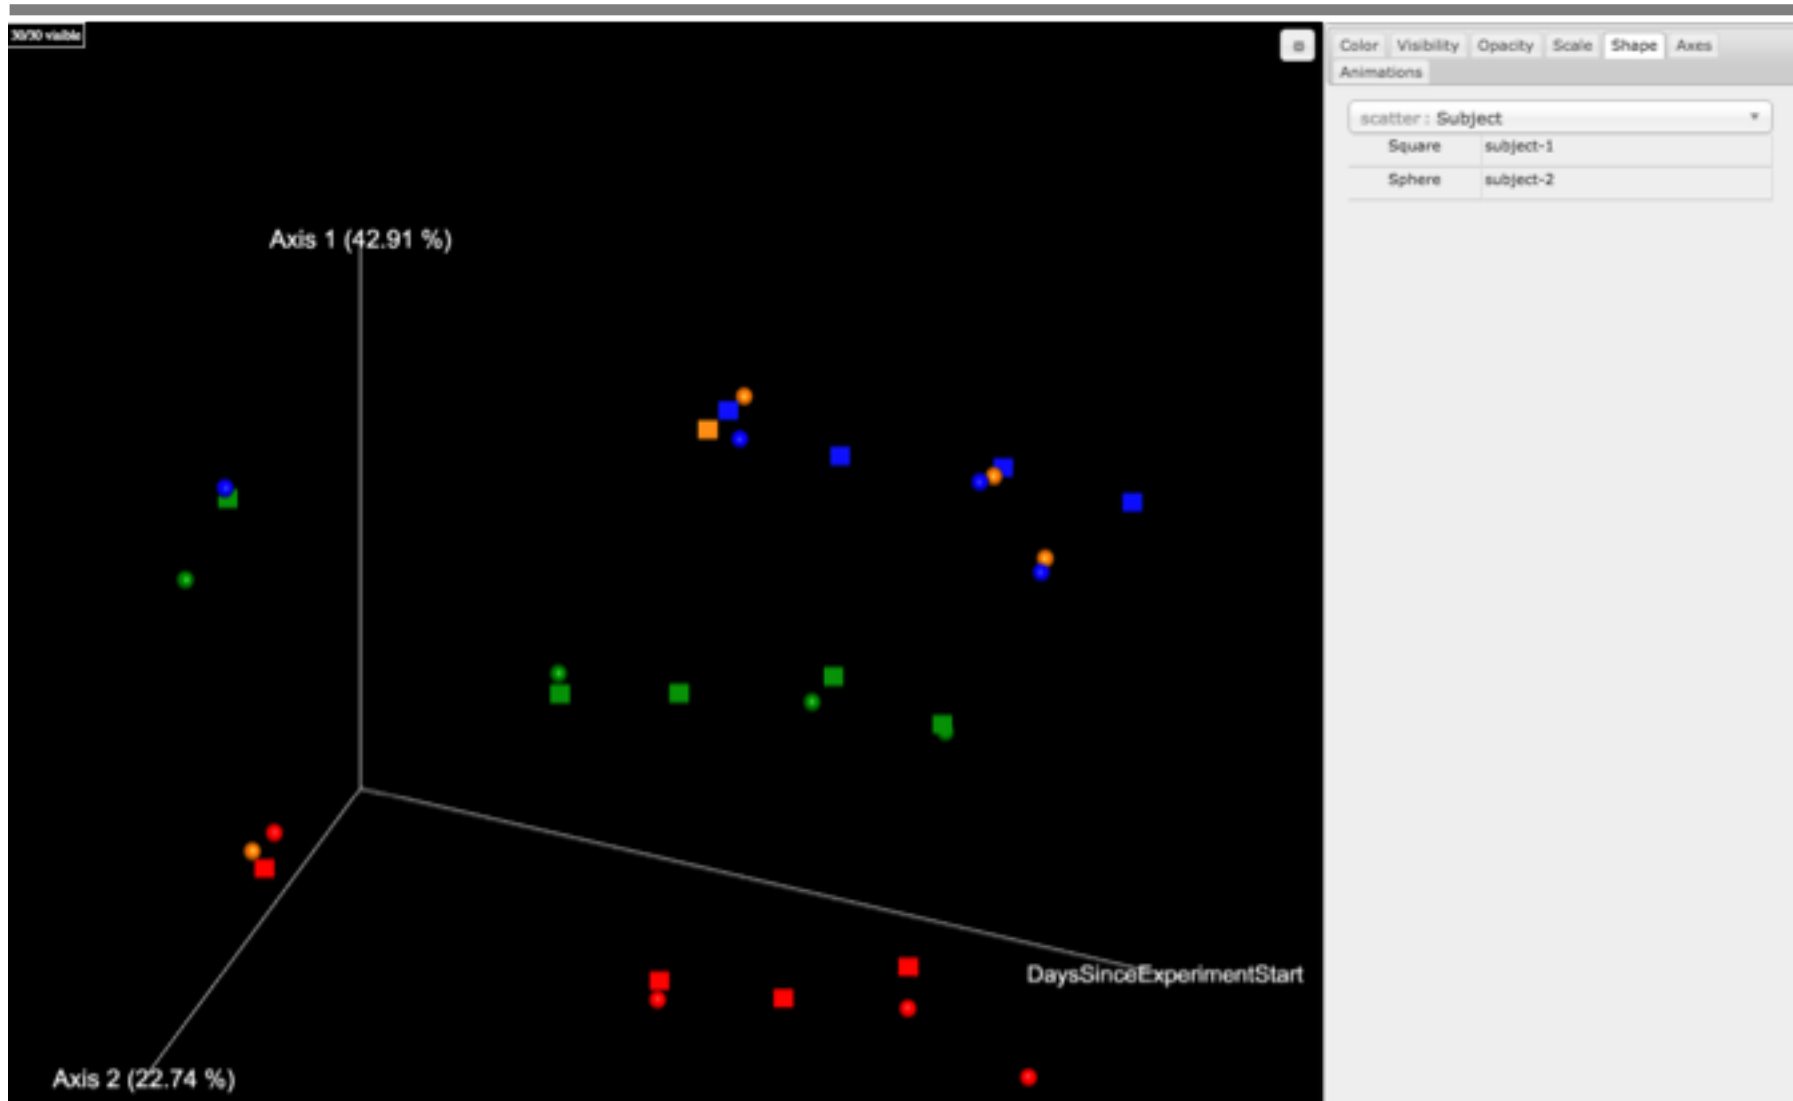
30/30 visible

Axis 1 (42.91 %)

Axis 2 (22.74 %)

DaysSinceExperimentStart

Color | Visibility | Opacity | Scale | Shape | Axes
Animations

scatter : Subject

| Square | subject-1 |
|---|---|
| Sphere | subject-2 |